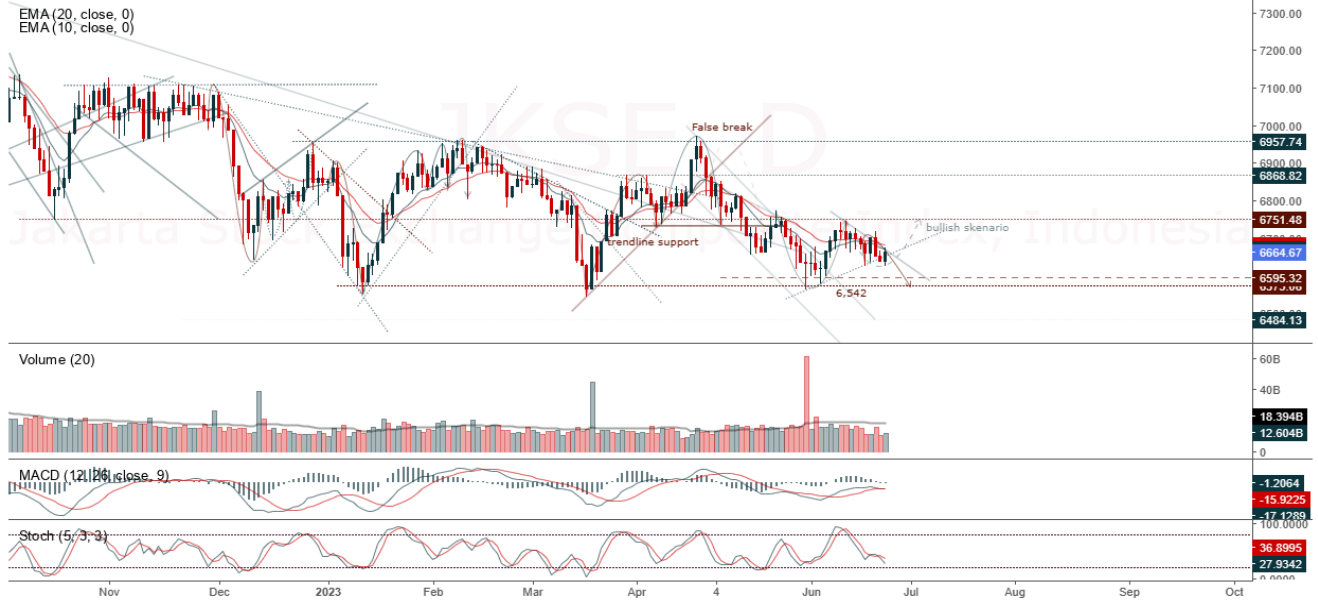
EMA (20, close, 0)
EMA (10, close, 0)

JKSE, D
Jakarta Stock Exchange Composite Index, Indonesia

False break
trendline support
bullish skenario
6,542

7300.00
7200.00
7100.00
7000.00
6957.74
6900.00
6868.82
6800.00
6751.48
6664.67
6595.32
6575.60
6484.13

Volume (20)
60B
40B
18.394B
12.604B
0

MACD (12, 26, close, 9)
-1.2064
-15.9225
-17.1289

Stoch (5, 3, 3)
100.0000
36.8995
27.9342
0.0000

Nov
Dec
2023
Feb
Mar
Apr
4
May
Jun
Jul
Aug
Sep
Oct